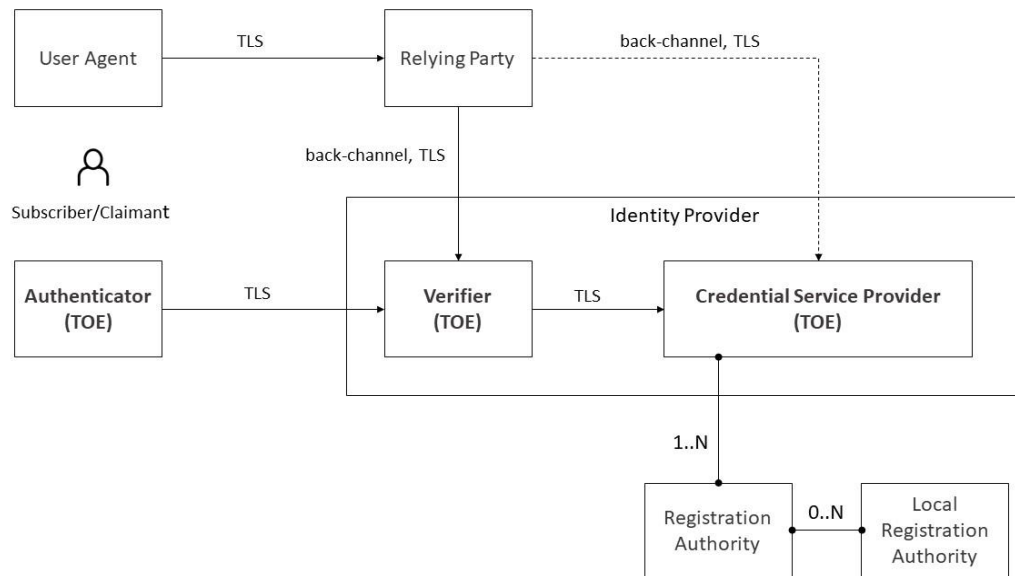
User Agent

TLS

Relying Party

back-channel, TLS

back-channel, TLS

Subscriber/Claimant

Identity Provider

Authenticator (TOE)

TLS

Verifier (TOE)

TLS

Credential Service Provider (TOE)

1..N

Registration Authority

0..N

Local Registration Authority